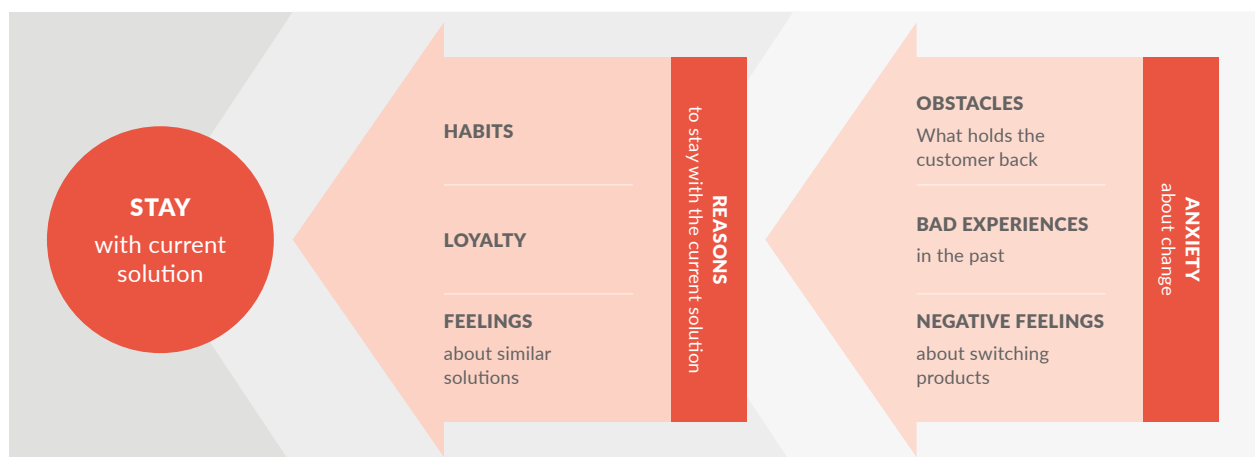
STAY
with current solution

HABITS

LOYALTY

FEELINGS
about similar solutions

REASONS
to stay with the current solution

OBSTACLES
What holds the customer back

BAD EXPERIENCES
in the past

NEGATIVE FEELINGS
about switching products

ANXIETY
about change